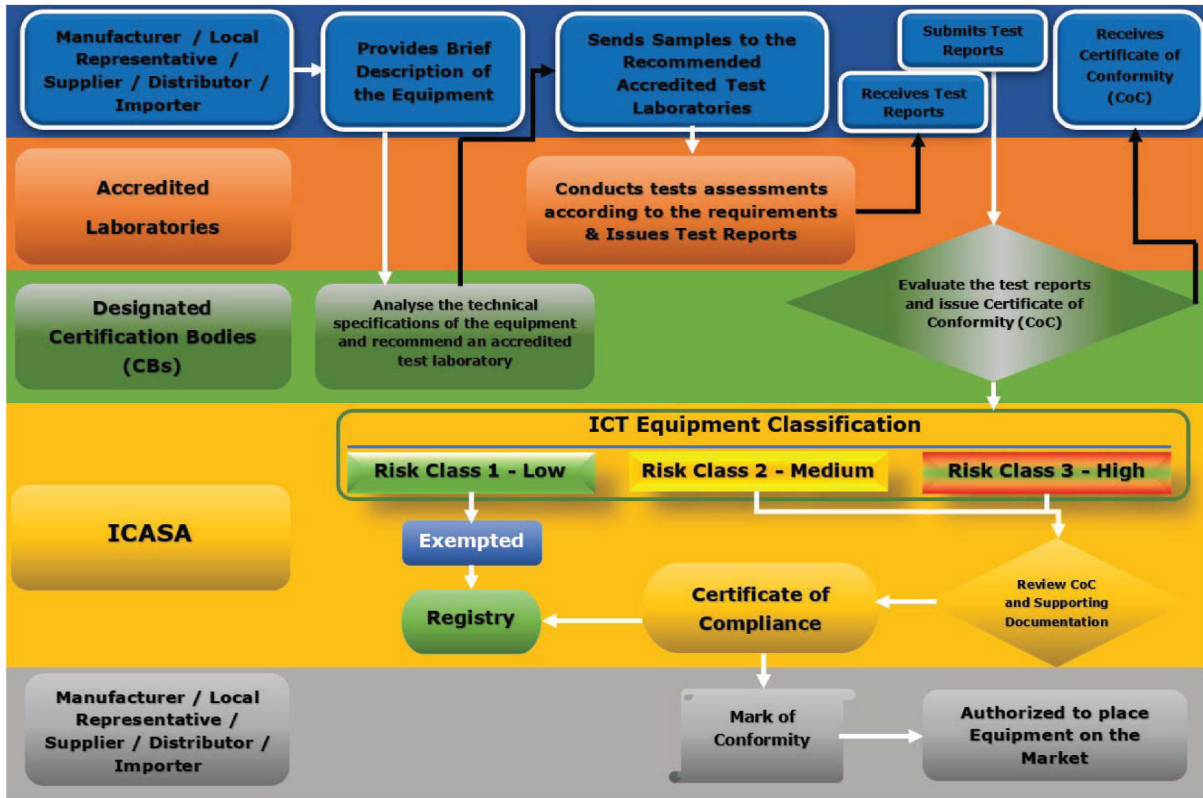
Manufacturer / Local Representative / Supplier / Distributor / Importer

Provides Brief Description of the Equipment

Sends Samples to the Recommended Accredited Test Laboratories

Submits Test Reports

Receives Test Reports

Receives Certificate of Conformity (CoC)

Accredited Laboratories

Conducts tests assessments according to the requirements & Issues Test Reports

Designated Certification Bodies (CBs)

Analyse the technical specifications of the equipment and recommend an accredited test laboratory

Evaluate the test reports and issue Certificate of Conformity (CoC)

ICASA

ICT Equipment Classification

Risk Class 1 - Low

Risk Class 2 - Medium

Risk Class 3 - High

Exempted

Registry

Certificate of Compliance

Review CoC and Supporting Documentation

Manufacturer / Local Representative / Supplier / Distributor / Importer

Mark of Conformity

Authorized to place Equipment on the Market